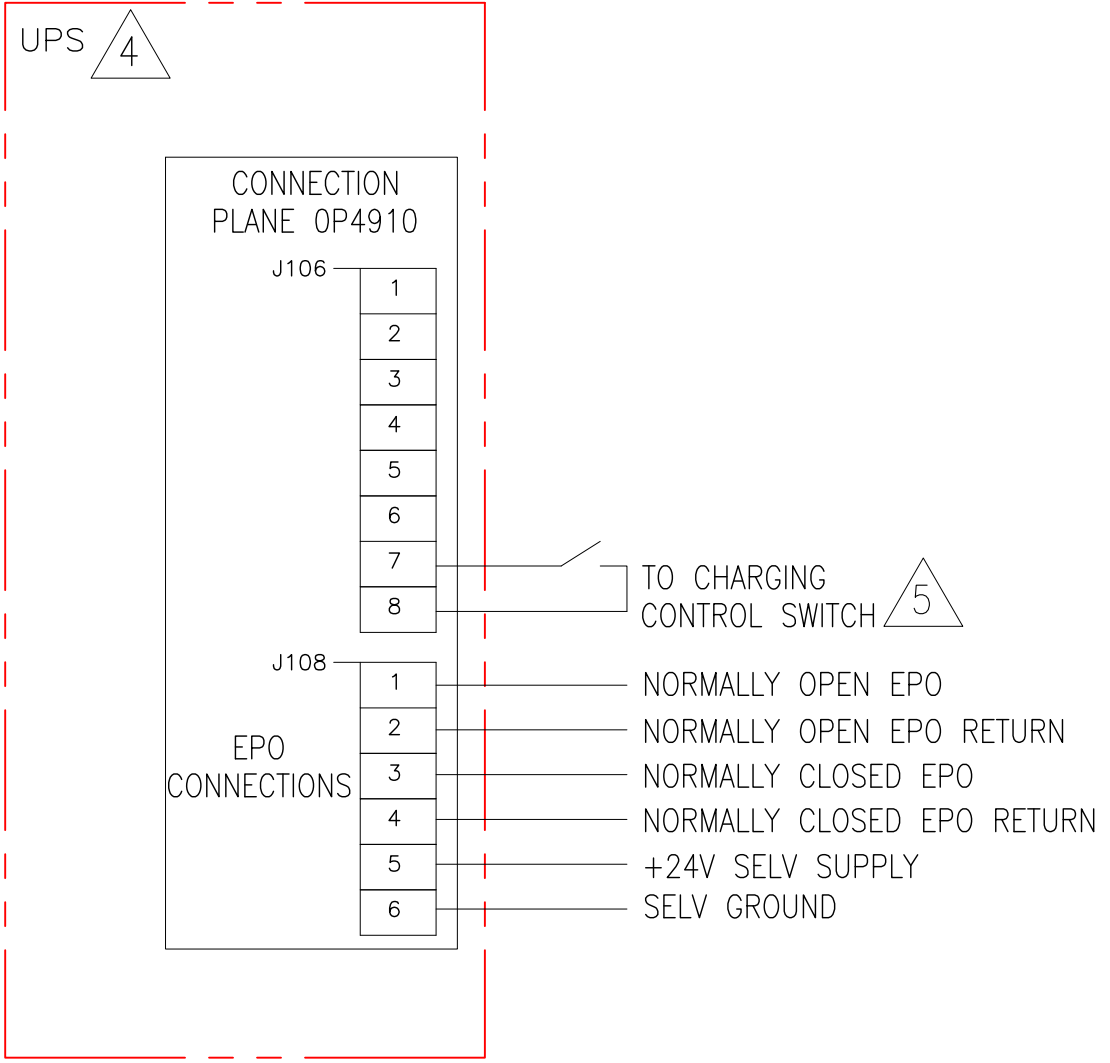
UPS 4

CONNECTION PLANE 0P4910

J106

| 1 |
|---|
| 2 |
| 3 |
| 4 |
| 5 |
| 6 |
| 7 |
| 8 |

TO CHARGING CONTROL SWITCH 5

J108

EPO CONNECTIONS

| 1 |
|---|
| 2 |
| 3 |
| 4 |
| 5 |
| 6 |

NORMALLY OPEN EPO
NORMALLY OPEN EPO RETURN
NORMALLY CLOSED EPO
NORMALLY CLOSED EPO RETURN
+24V SELV SUPPLY
SELV GROUND